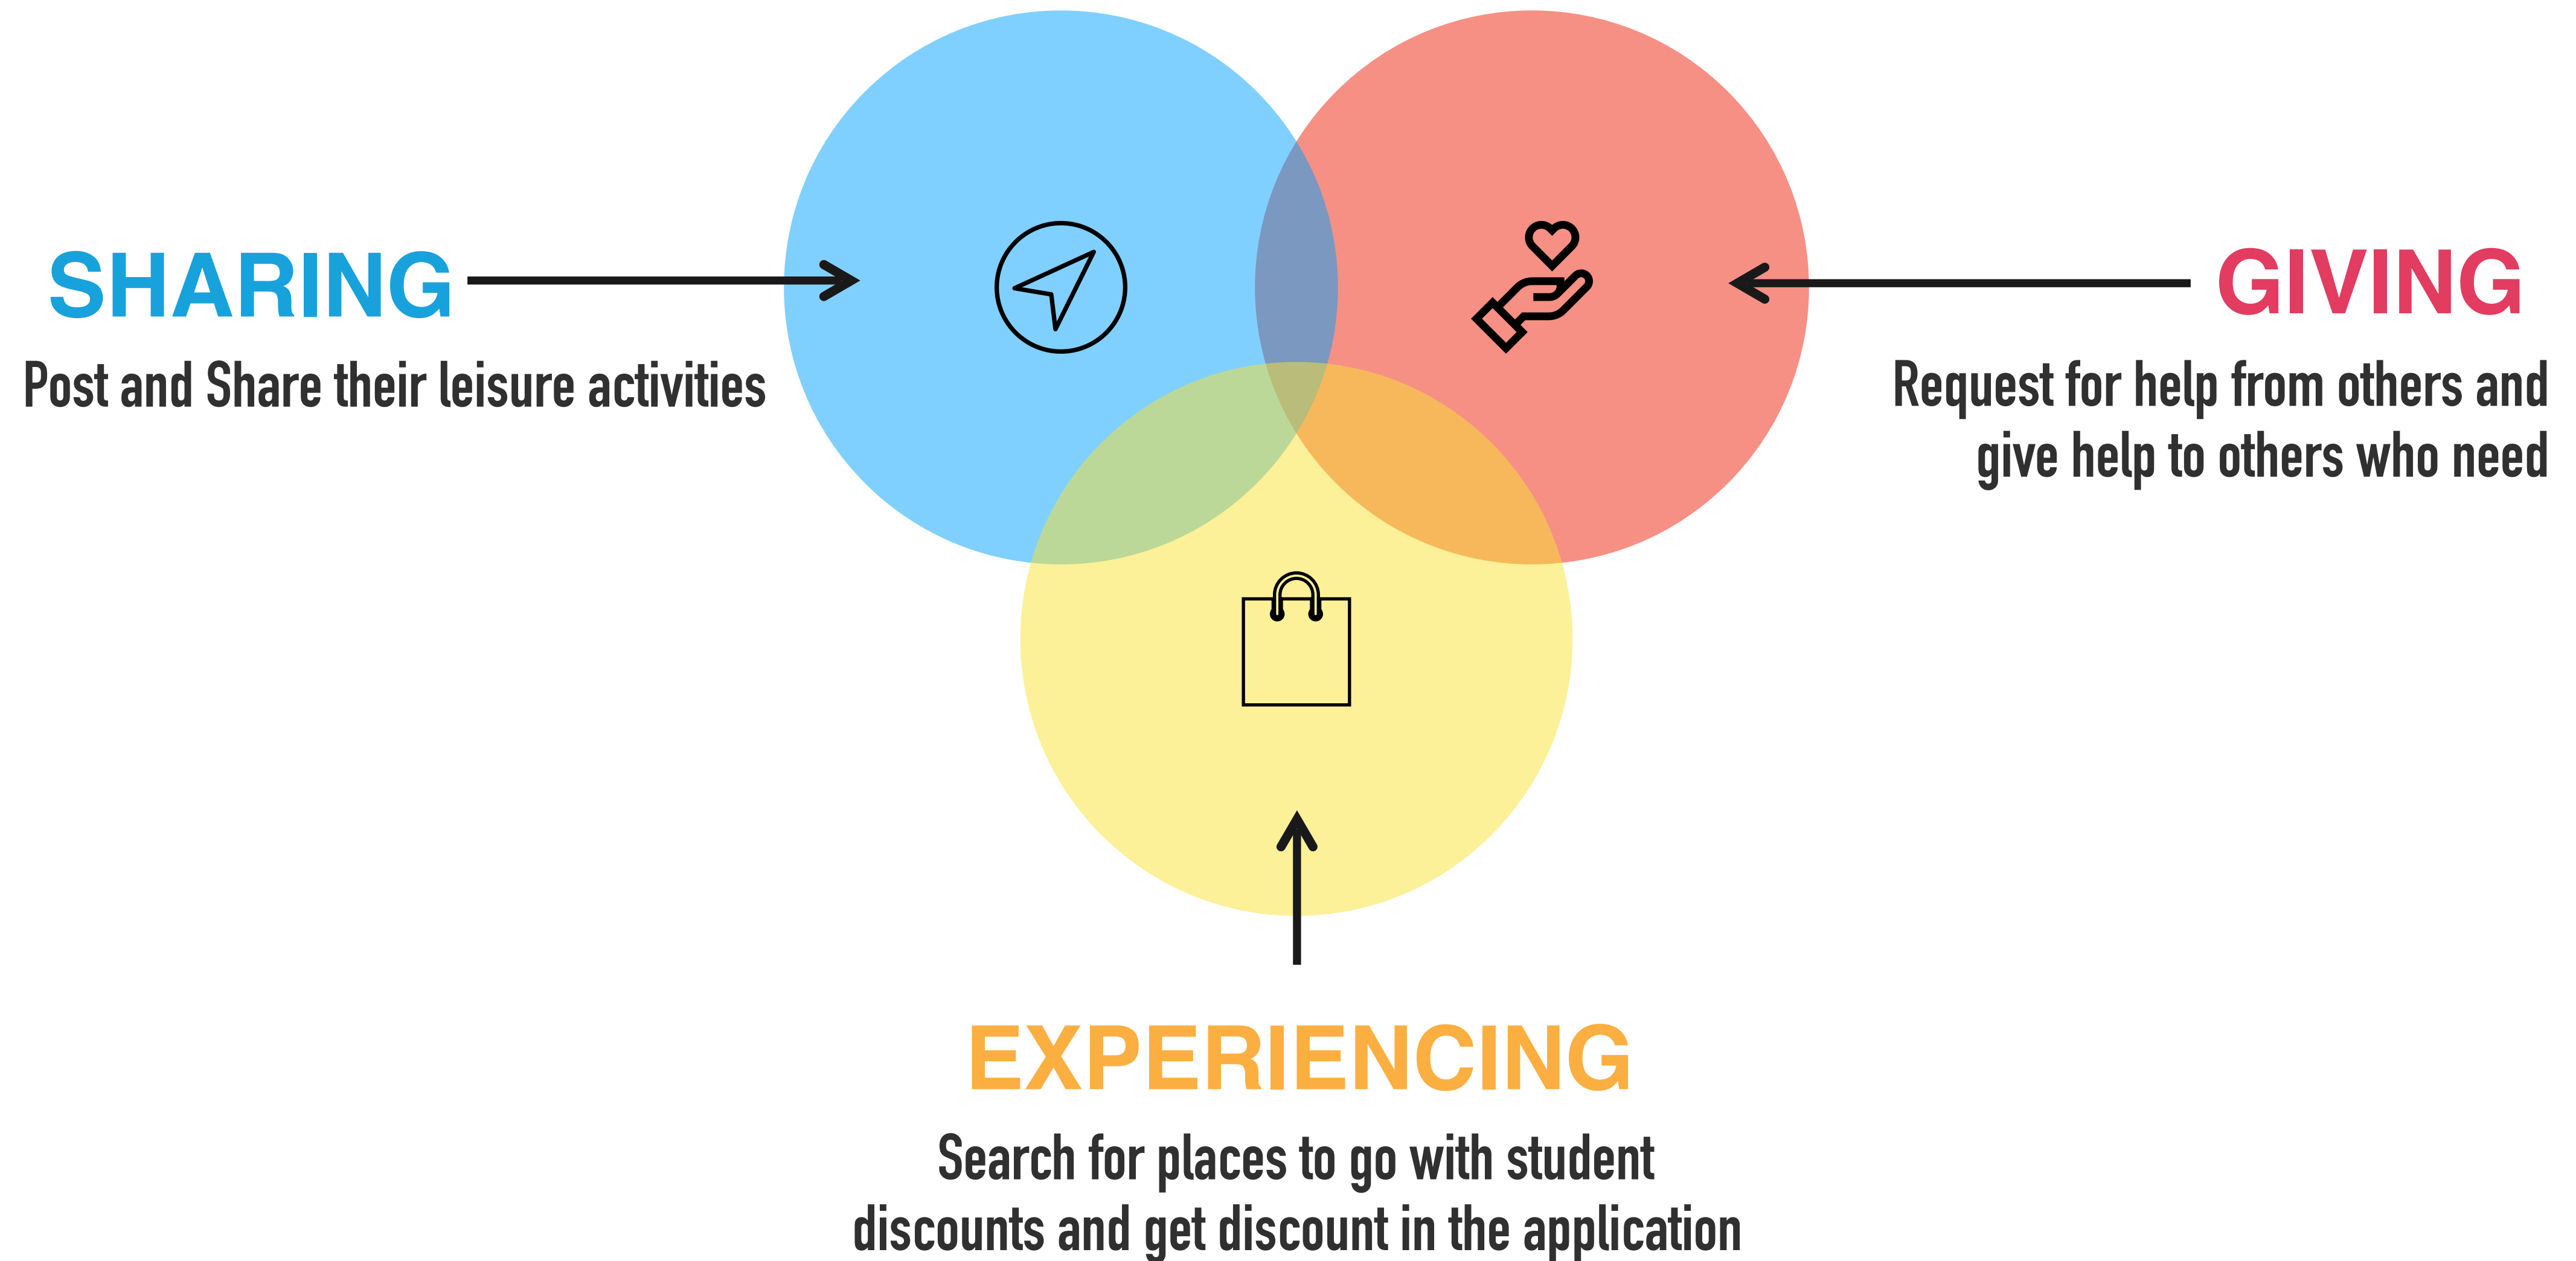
SHARING

Post and Share their leisure activities

GIVING

Request for help from others and give help to others who need

EXPERIENCING

Search for places to go with student discounts and get discount in the application